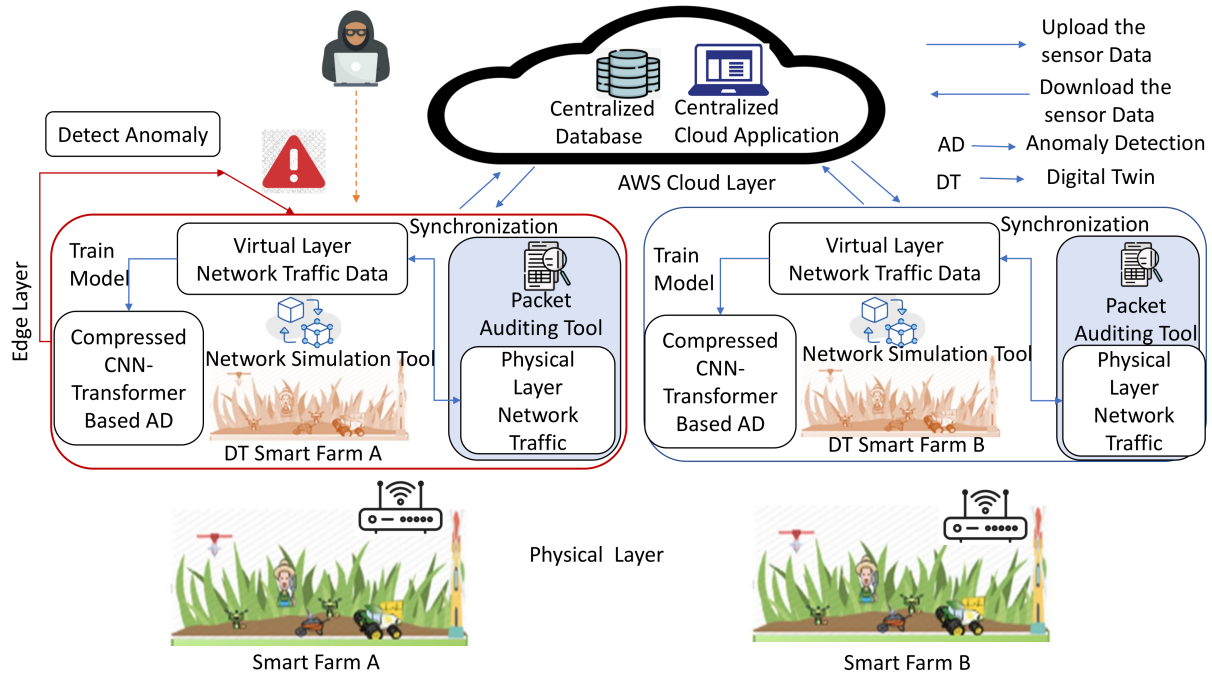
Upload the sensor Data

Download the sensor Data

AD Anomaly Detection

DT Digital Twin

Centralized Database

Centralized Cloud Application

AWS Cloud Layer

Detect Anomaly

Edge Layer

Synchronization

Train Model

Virtual Layer Network Traffic Data

Packet Auditing Tool

Compressed CNN-Transformer Based AD

Network Simulation Tool

Physical Layer Network Traffic

DT Smart Farm A

Synchronization

Train Model

Virtual Layer Network Traffic Data

Packet Auditing Tool

Compressed CNN-Transformer Based AD

Network Simulation Tool

Physical Layer Network Traffic

DT Smart Farm B

Physical Layer

Smart Farm A

Smart Farm B